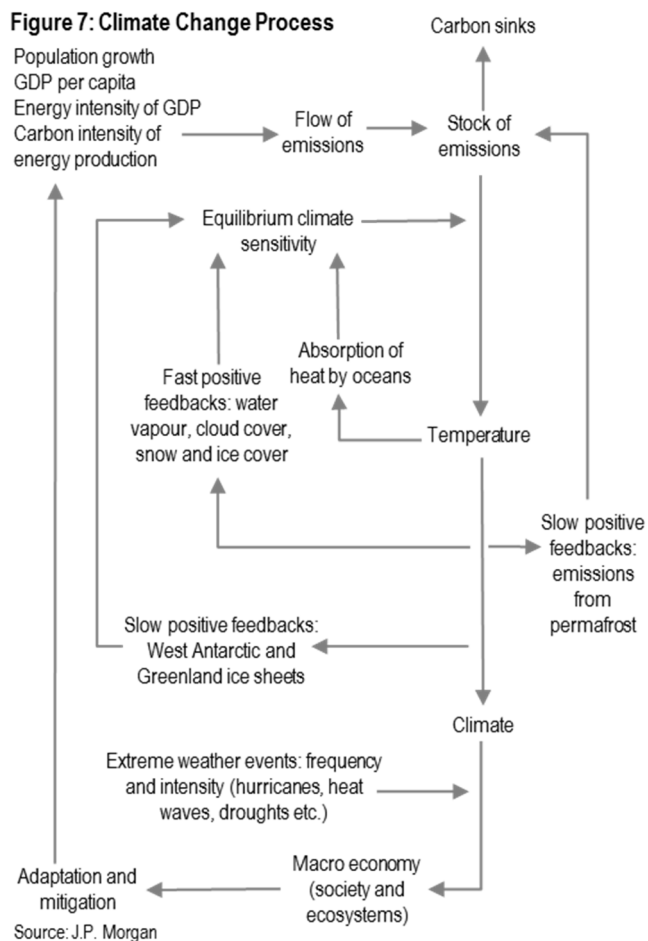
Figure 7: Climate Change Process

Carbon sinks

Population growth
GDP per capita
Energy intensity of GDP
Carbon intensity of energy production

Flow of emissions

Stock of emissions

Equilibrium climate sensitivity

Absorption of heat by oceans

Fast positive feedbacks: water vapour, cloud cover, snow and ice cover

Temperature

Slow positive feedbacks: emissions from permafrost

Slow positive feedbacks: West Antarctic and Greenland ice sheets

Climate

Extreme weather events: frequency and intensity (hurricanes, heat waves, droughts etc.)

Adaptation and mitigation

Macro economy (society and ecosystems)

Source: J.P. Morgan